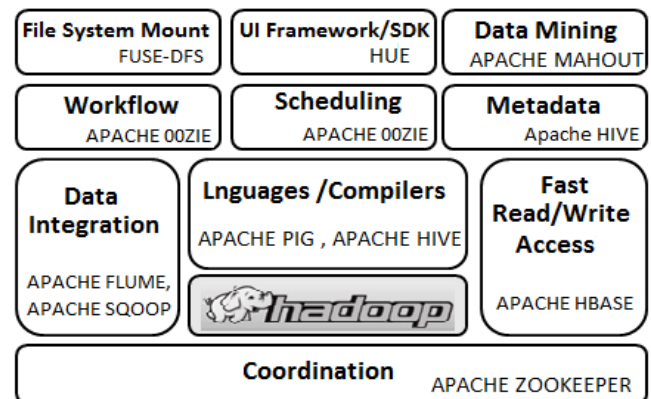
File System Mount
FUSE-DFS

UI Framework/SDK
HUE

Data Mining
APACHE MAHOUT

Workflow
APACHE 00ZIE

Scheduling
APACHE 00ZIE

Metadata
Apache HIVE

Data Integration
APACHE FLUME, APACHE SQOOP

Lnguages /Compilers
APACHE PIG , APACHE HIVE

hadoop

Fast Read/Write Access
APACHE HBASE

Coordination
APACHE ZOOKEEPER